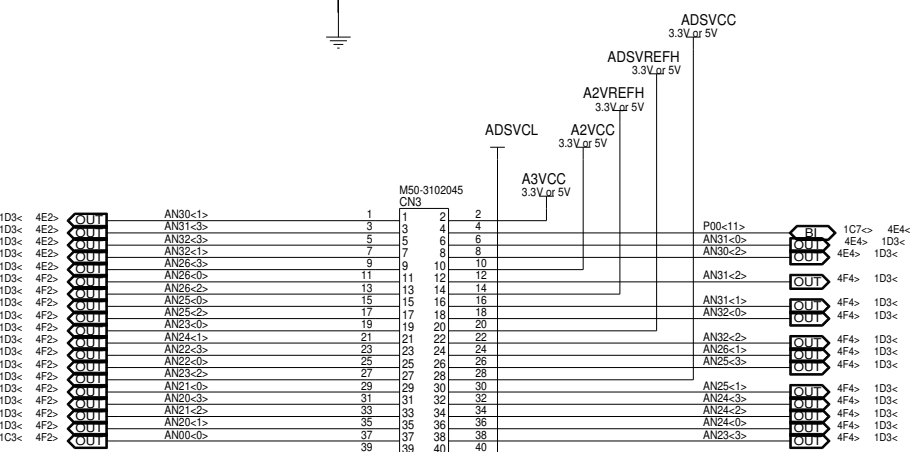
ADSVCC
3.3V or 5V

ADSVREFH
3.3V or 5V

A2VREFH
3.3V or 5V

ADSVCL

A2VCC
3.3V or 5V

A3VCC
3.3V or 5V

M50-3102045
CN3

1D3< 4E2> OUT AN30<1> 1 1 2 2
1D3< 4E2> OUT AN31<3> 3 3 4 4
1D3< 4E2> OUT AN32<3> 5 5 6 6
1D3< 4E2> OUT AN32<1> 7 7 8 8
1D3< 4E2> OUT AN26<3> 9 9 10 10
1D3< 4F2> OUT AN26<0> 11 11 12 12
1D3< 4F2> OUT AN26<2> 13 13 14 14
1D3< 4F2> OUT AN25<0> 15 15 16 16
1D3< 4F2> OUT AN25<2> 17 17 18 18
1D3< 4F2> OUT AN23<0> 19 19 20 20
1D3< 4F2> OUT AN24<1> 21 21 22 22
1D3< 4F2> OUT AN22<3> 23 23 24 24
1D3< 4F2> OUT AN22<0> 25 25 26 26
1D3< 4F2> OUT AN23<2> 27 27 28 28
1D3< 4F2> OUT AN21<0> 29 29 30 30
1D3< 4F2> OUT AN20<3> 31 31 32 32
1D3< 4F2> OUT AN21<2> 33 33 34 34
1D3< 4F2> OUT AN20<1> 35 35 36 36
1C3< 4F2> OUT AN00<0> 37 37 38 38
39 39 40 40

P00<11> BI 1C7<> 4E4<
AN31<0> OUT 4E4> 1D3<
AN30<2> OUT 4E4> 1D3<
AN31<2> OUT 4F4> 1D3<
AN31<1> OUT 4F4> 1D3<
AN32<0> OUT 4F4> 1D3<
AN32<2> OUT 4F4> 1D3<
AN26<1> OUT 4F4> 1D3<
AN25<3> OUT 4F4> 1D3<
AN25<1> OUT 4F4> 1D3<
AN24<3> OUT 4F4> 1D3<
AN24<2> OUT 4F4> 1D3<
AN24<0> OUT 4F4> 1D3<
AN23<3> OUT 4F4> 1D3<